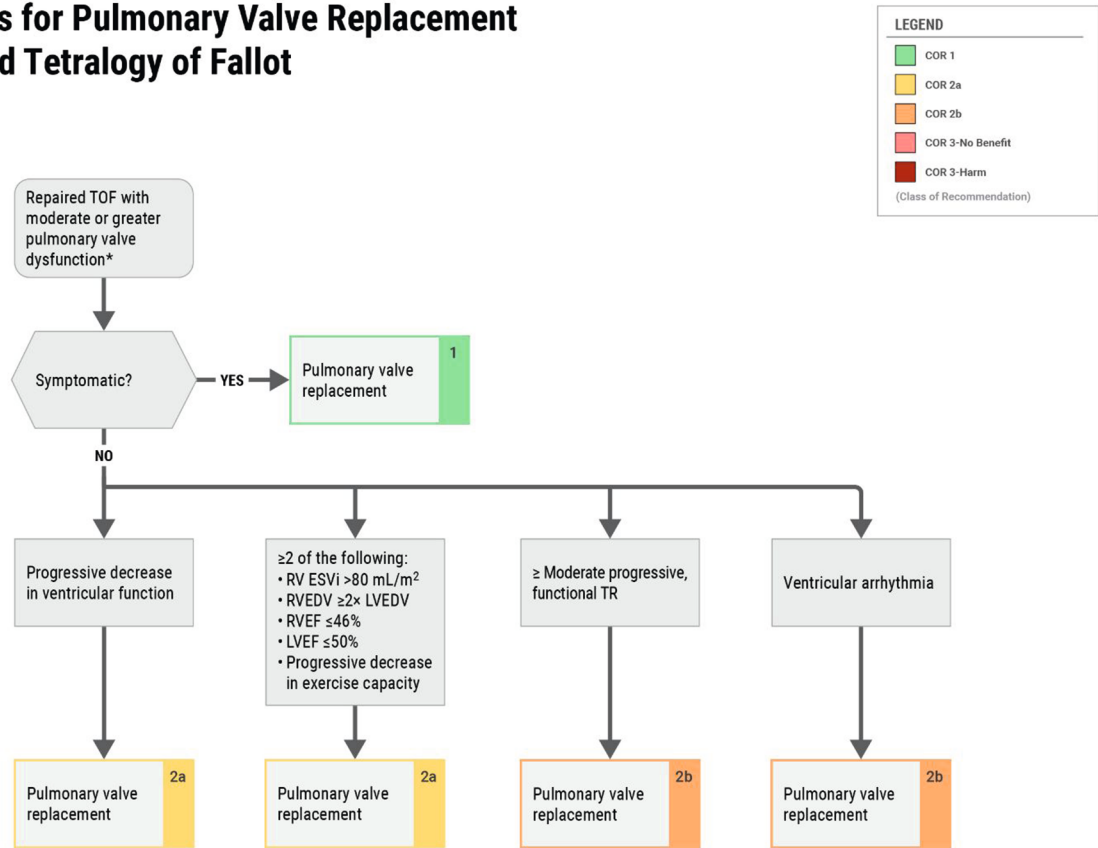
s for Pulmonary Valve Replacement
d Tetralogy of Fallot

LEGEND
COR 1
COR 2a
COR 2b
COR 3-No Benefit
COR 3-Harm
(Class of Recommendation)

Repaired TOF with moderate or greater pulmonary valve dysfunction*

Symptomatic?

YES

Pulmonary valve replacement 1

NO

Progressive decrease in ventricular function

≥2 of the following:
• RV ESVi >80 mL/m$^2$
• RVEDV ≥2× LVEDV
• RVEF ≤46%
• LVEF ≤50%
• Progressive decrease in exercise capacity

≥ Moderate progressive, functional TR

Ventricular arrhythmia

Pulmonary valve replacement 2a

Pulmonary valve replacement 2a

Pulmonary valve replacement 2b

Pulmonary valve replacement 2b